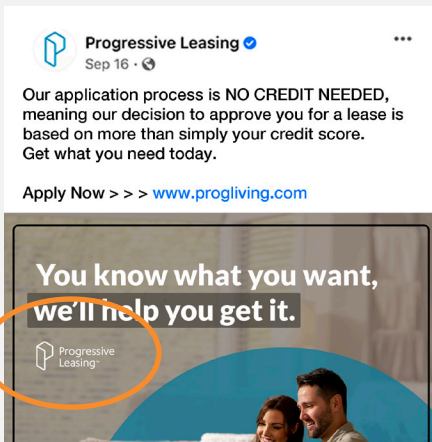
Progressive Leasing
Sep 16 ·

Our application process is NO CREDIT NEEDED, meaning our decision to approve you for a lease is based on more than simply your credit score.
Get what you need today.

Apply Now > > > www.progliving.com

You know what you want, we'll help you get it.

Progressive Leasing